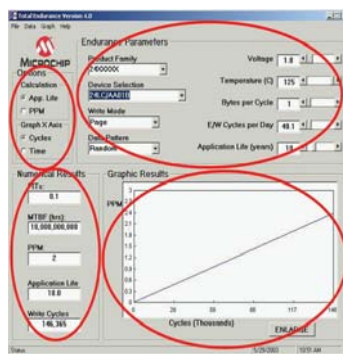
TotalEndurance Version 4.0
File Data Graph Help

MICROCHIP

Endurance Parameters

Options

Calculation
App. Life
PPM

Graph X Axis
Cycles
Time

Product Family
24X00XX

Device Selection
24LC/AA01

Write Mode
Page

Data Pattern
Random

Voltage 1.8
Temperature (C) 125
Bytes per Cycle 1
E/W Cycles per Day 40.1
Application Life (years) 10

Numerical Results
FITs: 0.1
MTBF (hrs): 10,000,000,000
PPM: 2
Application Life 10.0
Write Cycles 146,365

Graphic Results
PPM
3
2
1
0
0 29 58 88 117 146
Cycles (Thousands)

ENLARGE

Status 5/29/2003 10:51 AM